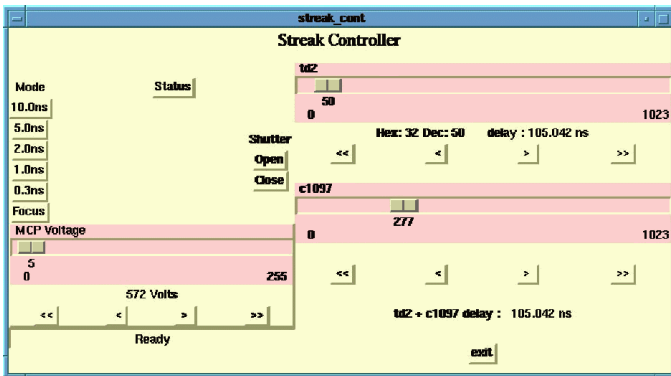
streak_cont

Streak Controller

Mode

Status

10.0ns

5.0ns

2.0ns

1.0ns

0.3ns

Focus

Shutter

Open

Close

td2

50

0

1023

Hex: 32 Dec: 50 delay : 105.042 ns

<<

<

>

>>

c1097

277

0

1023

<<

<

>

>>

MCP Voltage

5

0

255

572 Volts

<<

<

>

>>

Ready

td2 + c1097 delay : 105.042 ns

exit